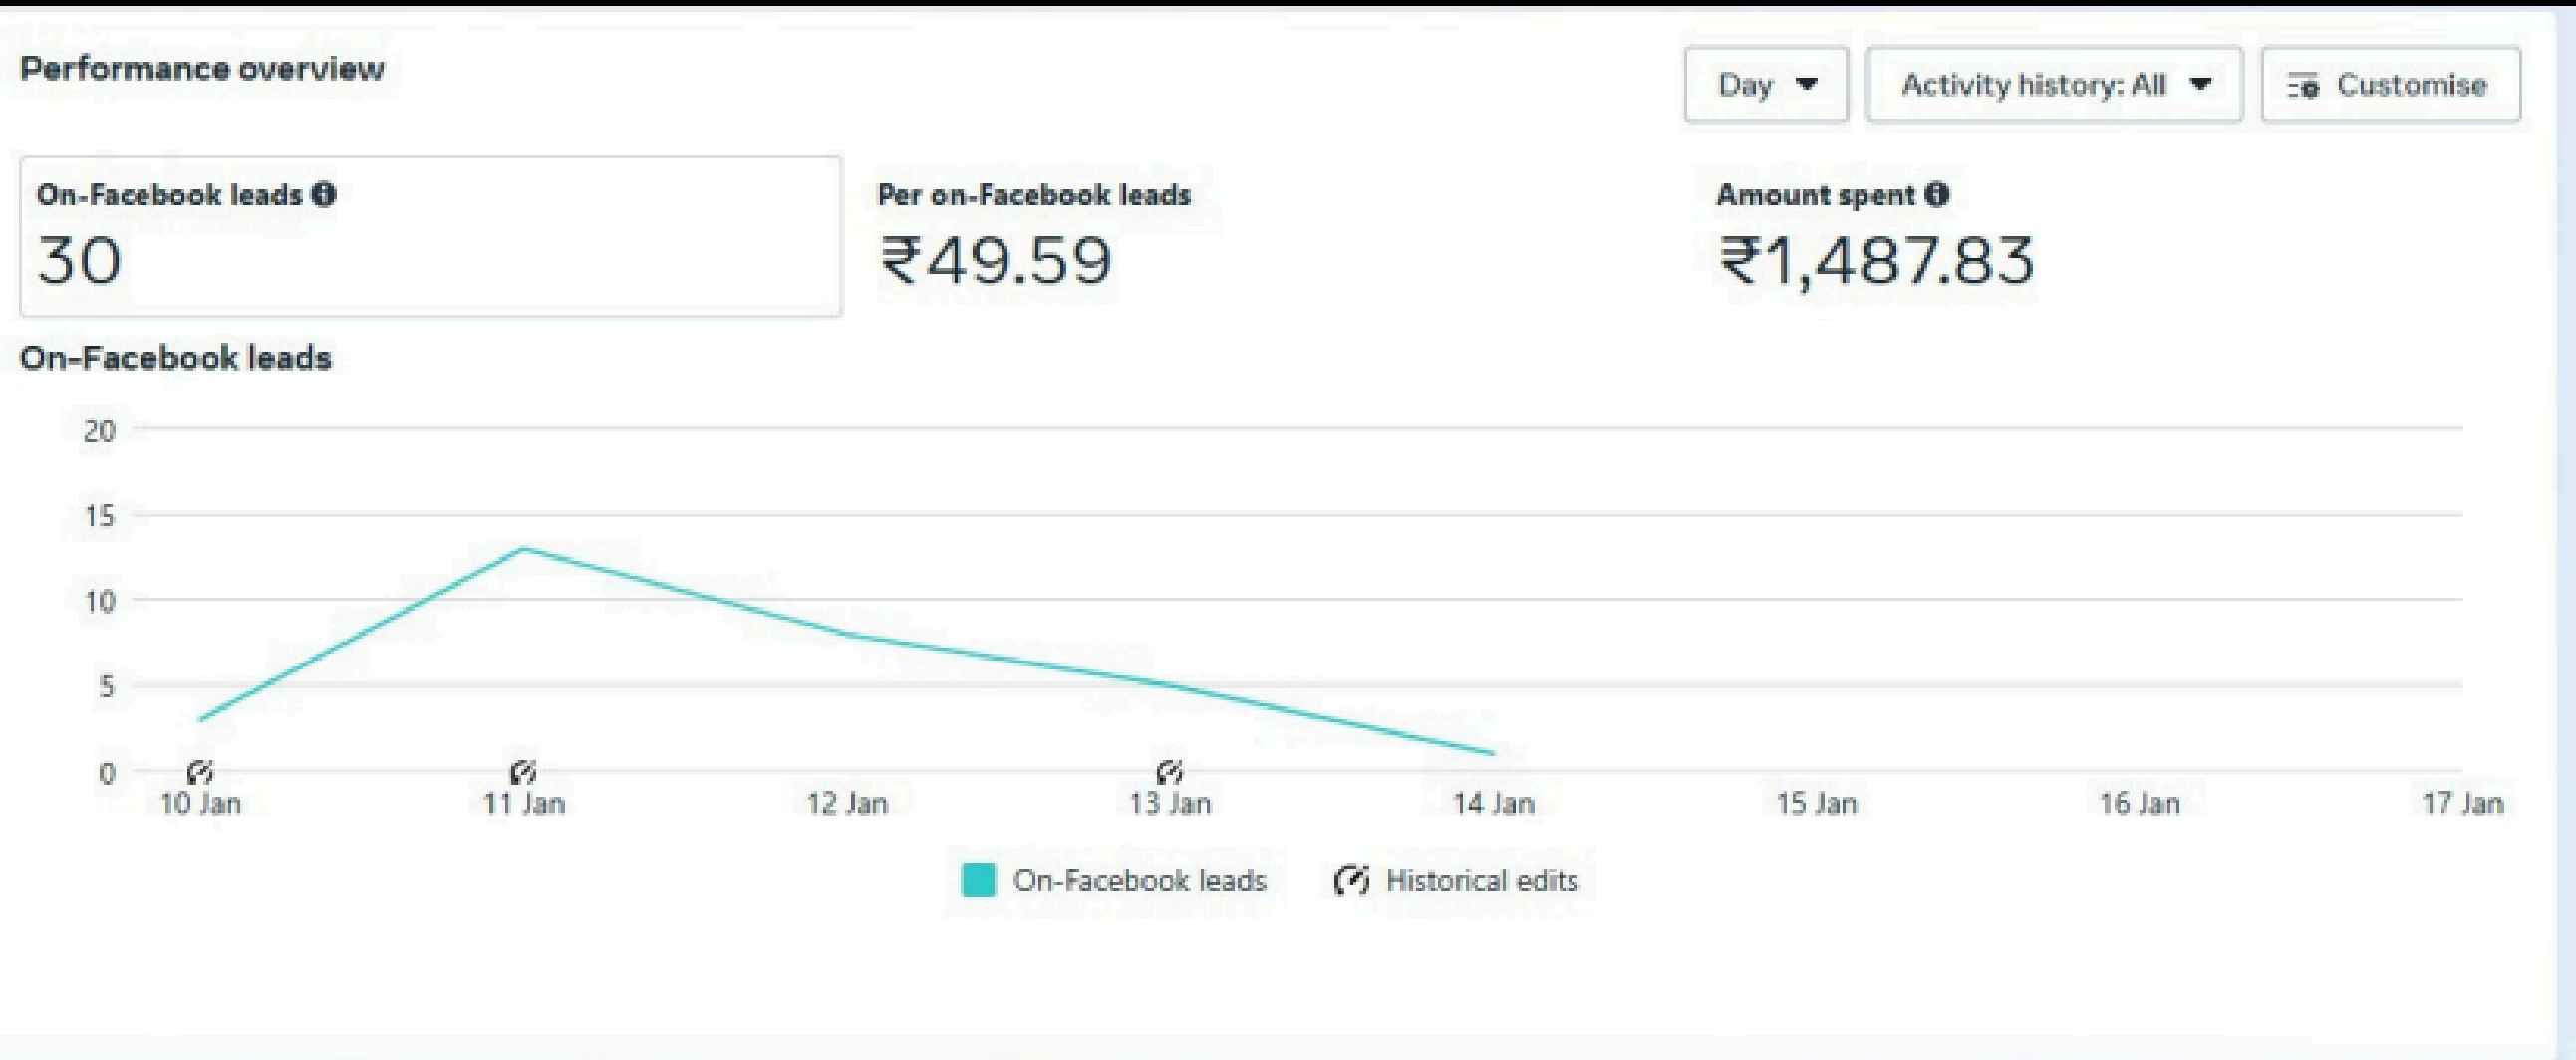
Performance overview

Day

Activity history: All

Customise

On-Facebook leads

30

Per on-Facebook leads

₹49.59

Amount spent

₹1,487.83

On-Facebook leads

20
15
10
5
0

10 Jan
11 Jan
12 Jan
13 Jan
14 Jan
15 Jan
16 Jan
17 Jan

On-Facebook leads
Historical edits